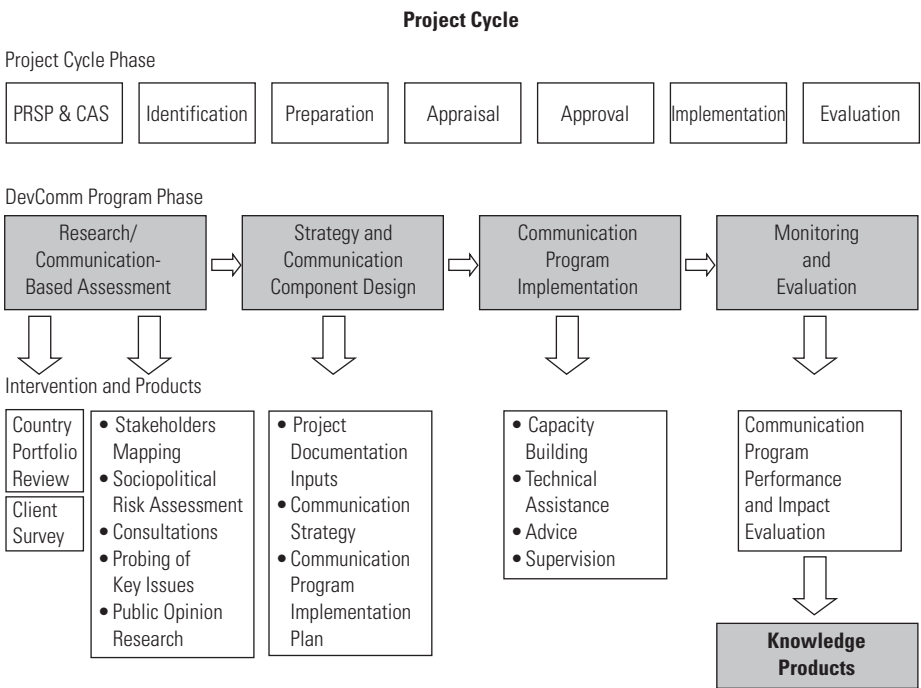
**Project Cycle**

Project Cycle Phase

PRSP & CAS

Identification

Preparation

Appraisal

Approval

Implementation

Evaluation

DevComm Program Phase

Research/ Communication-Based Assessment

Strategy and Communication Component Design

Communication Program Implementation

Monitoring and Evaluation

Intervention and Products

Country Portfolio Review

Client Survey

- Stakeholders Mapping
- Sociopolitical Risk Assessment
- Consultations
- Probing of Key Issues
- Public Opinion Research

- Project Documentation Inputs
- Communication Strategy
- Communication Program Implementation Plan

- Capacity Building
- Technical Assistance
- Advice
- Supervision

Communication Program Performance and Impact Evaluation

**Knowledge Products**